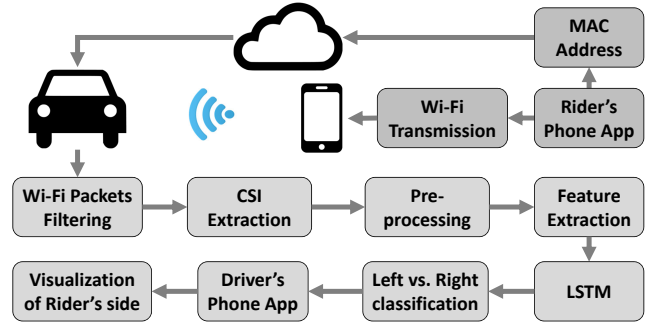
MAC Address

Wi-Fi Transmission

Rider's Phone App

Wi-Fi Packets Filtering

CSI Extraction

Pre-processing

Feature Extraction

Visualization of Rider's side

Driver's Phone App

Left vs. Right classification

LSTM